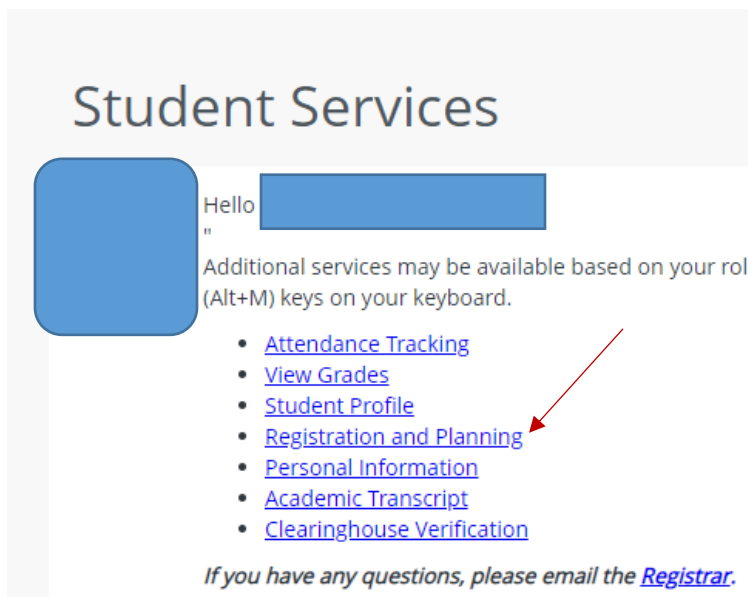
Student Services

Hello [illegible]
"
Additional services may be available based on your rol
(Alt+M) keys on your keyboard.

- Attendance Tracking
- View Grades
- Student Profile
- Registration and Planning
- Personal Information
- Academic Transcript
- Clearinghouse Verification

*If you have any questions, please email the Registrar.*